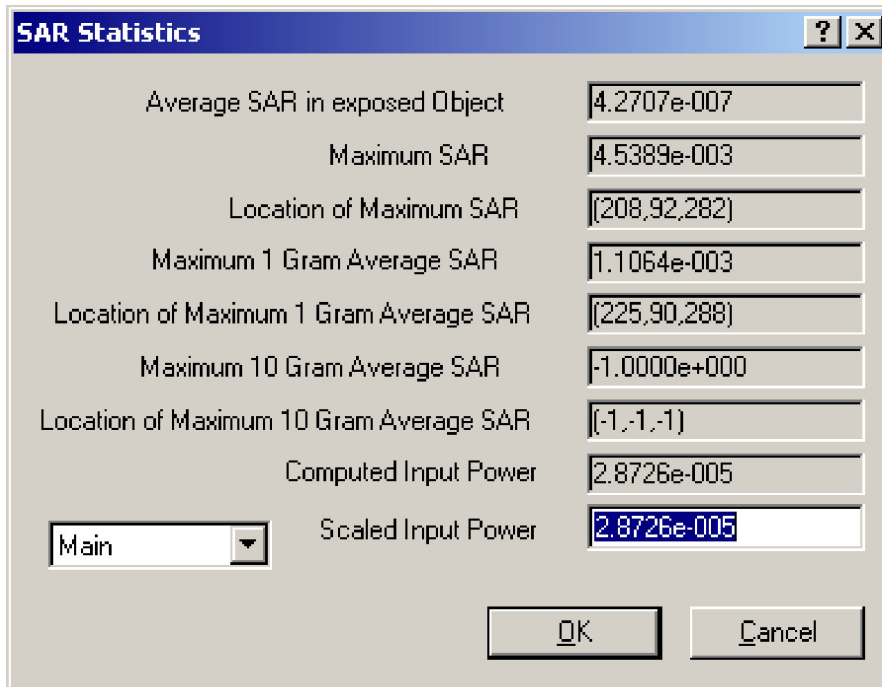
SAR Statistics

?

X

Average SAR in exposed Object
4.2707e-007

Maximum SAR
4.5389e-003

Location of Maximum SAR
(208,92,282)

Maximum 1 Gram Average SAR
1.1064e-003

Location of Maximum 1 Gram Average SAR
(225,90,288)

Maximum 10 Gram Average SAR
-1.0000e+000

Location of Maximum 10 Gram Average SAR
(-1,-1,-1)

Computed Input Power
2.8726e-005

Main

Scaled Input Power
2.8726e-005

OK

Cancel